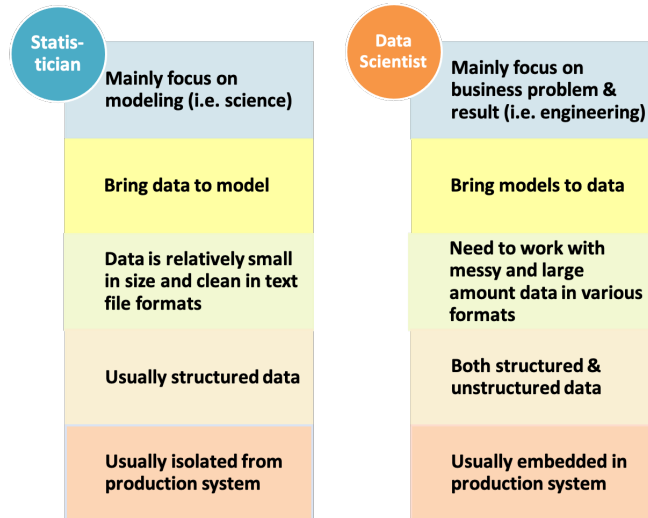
Statis-tician

Mainly focus on modeling (i.e. science)

Bring data to model

Data is relatively small in size and clean in text file formats

Usually structured data

Usually isolated from production system

Data Scientist

Mainly focus on business problem & result (i.e. engineering)

Bring models to data

Need to work with messy and large amount data in various formats

Both structured & unstructured data

Usually embedded in production system